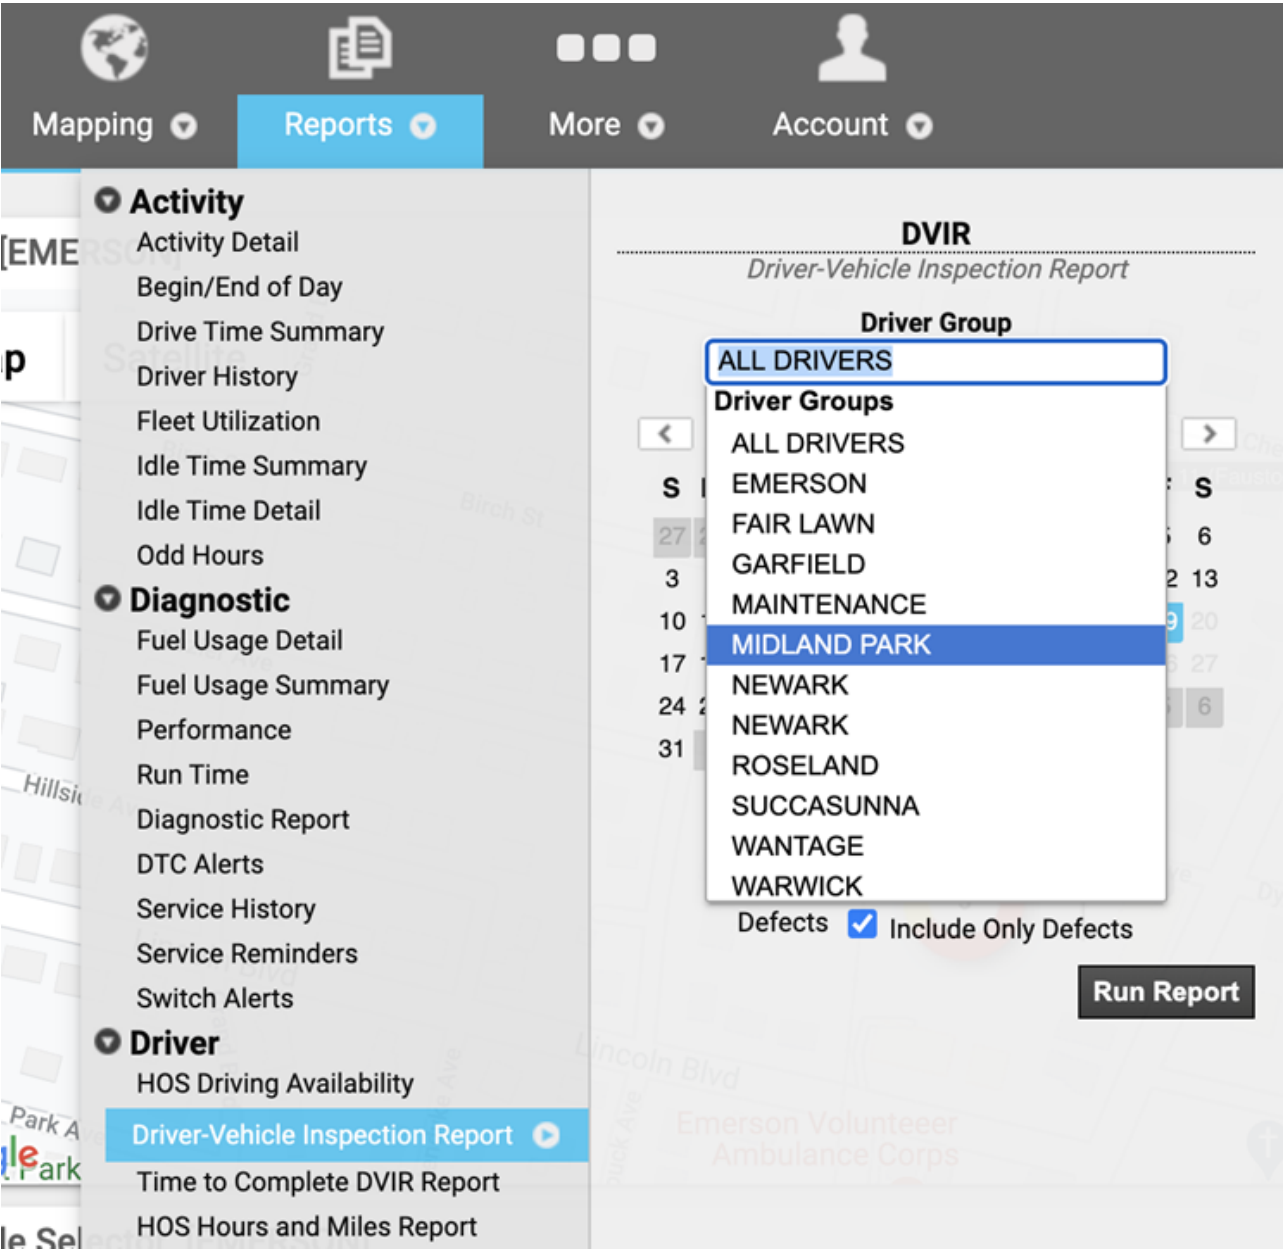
Mapping Reports More Account

[EME

p

Activity
Activity Detail
Begin/End of Day
Drive Time Summary
Driver History
Fleet Utilization
Idle Time Summary
Idle Time Detail
Odd Hours

Diagnostic
Fuel Usage Detail
Fuel Usage Summary
Performance
Run Time
Diagnostic Report
DTC Alerts
Service History
Service Reminders
Switch Alerts

Driver
HOS Driving Availability
Driver-Vehicle Inspection Report
Time to Complete DVIR Report
HOS Hours and Miles Report

DVIR
Driver-Vehicle Inspection Report

Driver Group
ALL DRIVERS
Driver Groups
ALL DRIVERS
EMERSON
FAIR LAWN
GARFIELD
MAINTENANCE
MIDLAND PARK
NEWARK
NEWARK
ROSELAND
SUCCASUNNA
WANTAGE
WARWICK

| S | S |
|---|---|
| 27 | 6 |
| 3 | 13 |
| 10 | 20 |
| 17 | 27 |
| 24 | 6 |
| 31 | |

Defects Include Only Defects

Run Report

Hillside Ave
Park Ave
Lincoln Blvd
Emerson Volunteeer Ambulance Corps
Birch St